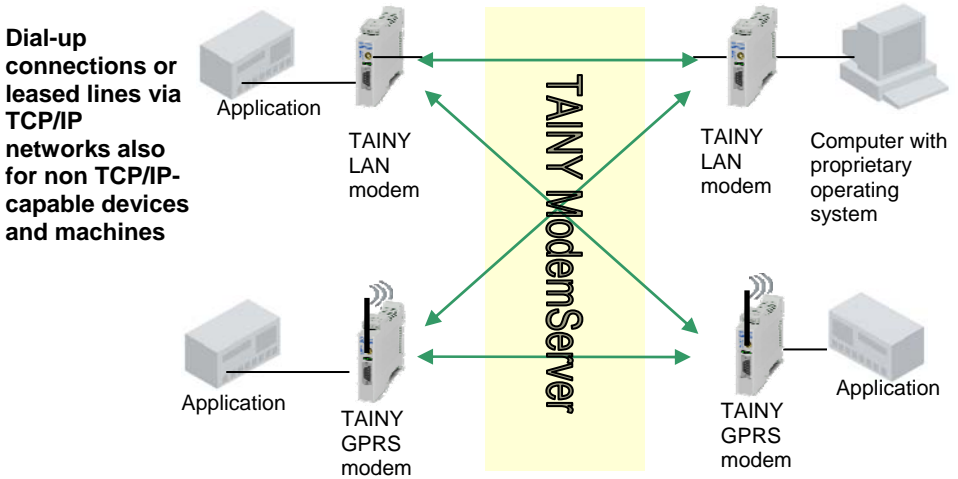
Dial-up connections or leased lines via TCP/IP networks also for non TCP/IP-capable devices and machines

Application

TAINY LAN modem

TAINY ModemServer

TAINY LAN modem

Computer with proprietary operating system

Application

TAINY GPRS modem

TAINY GPRS modem

Application